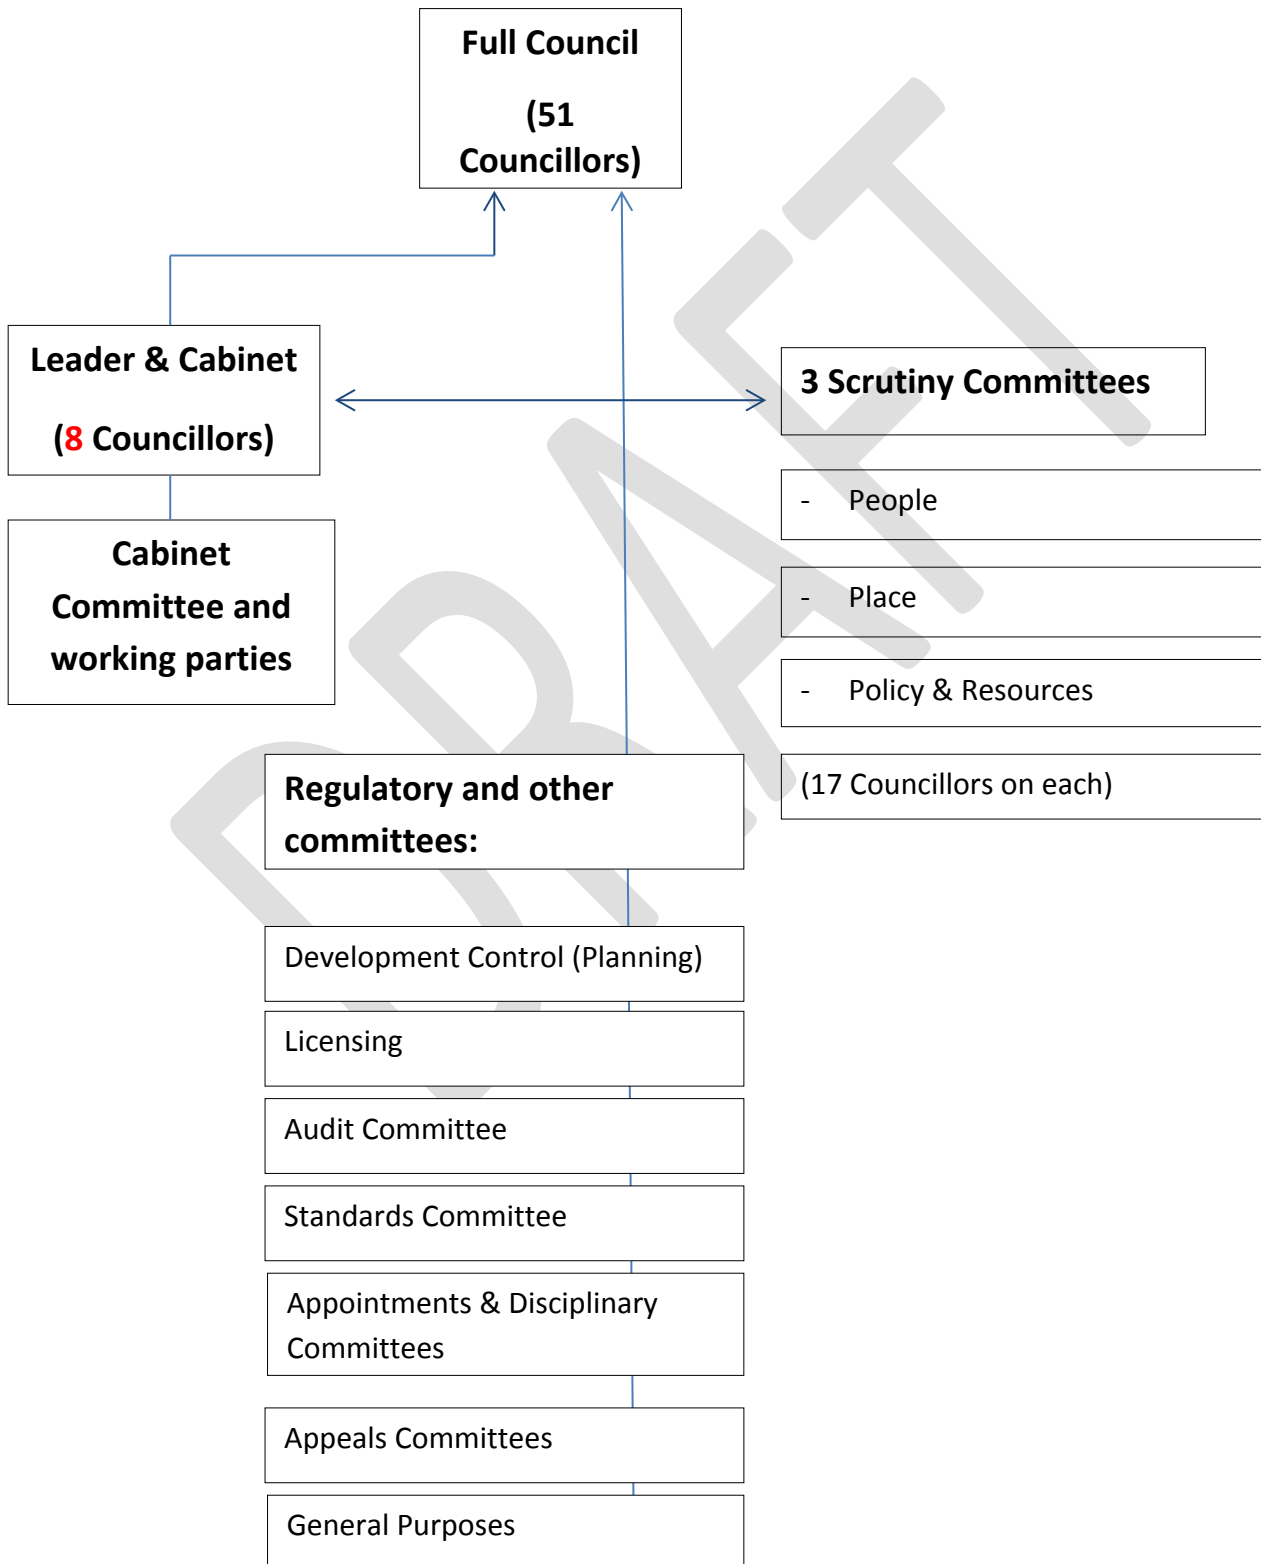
Full Council

(51 Councillors)

Leader & Cabinet

(8 Councillors)

Cabinet Committee and working parties

3 Scrutiny Committees

- People

- Place

- Policy & Resources

(17 Councillors on each)

Regulatory and other committees:

Development Control (Planning)

Licensing

Audit Committee

Standards Committee

Appointments & Disciplinary Committees

Appeals Committees

General Purposes

DRAFT